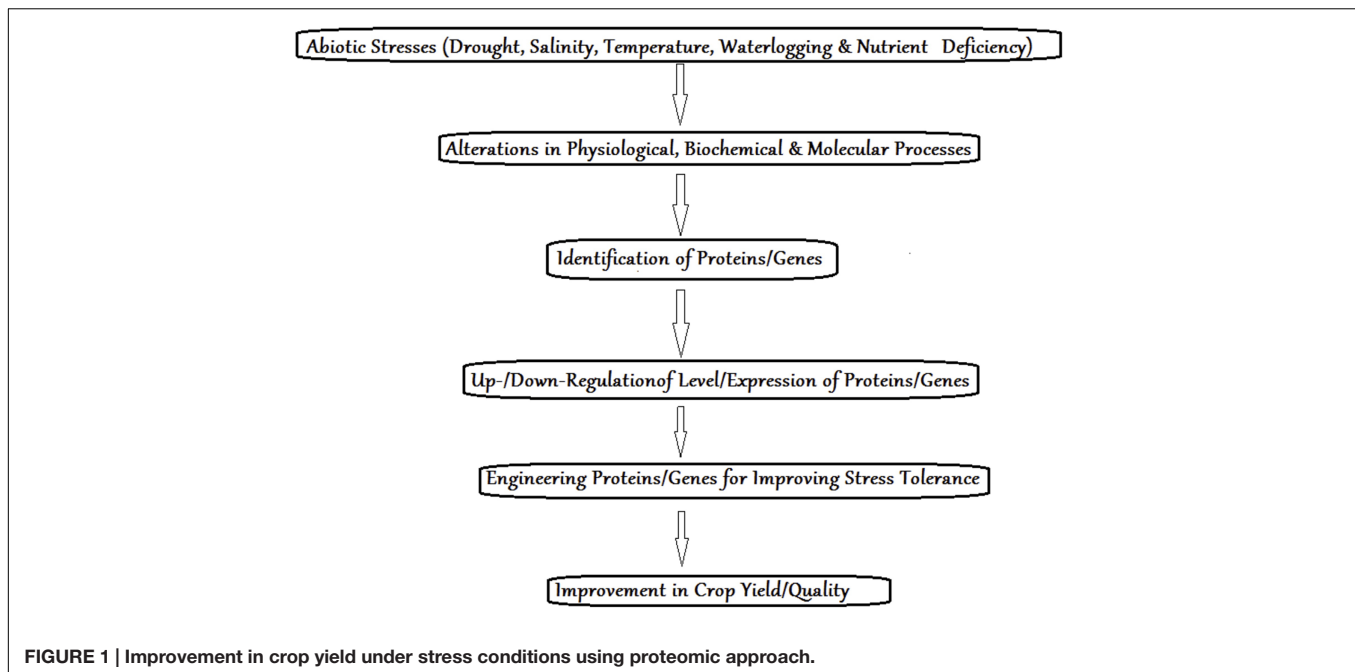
Abiotic Stresses (Drought, Salinity, Temperature, Waterlogging & Nutrient Deficiency)

Alterations in Physiological, Biochemical & Molecular Processes

Identification of Proteins/Genes

Up-/Down-Regulationof Level/Expression of Proteins/Genes

Engineering Proteins/Genes for Improving Stress Tolerance

Improvement in Crop Yield/Quality

FIGURE 1 | Improvement in crop yield under stress conditions using proteomic approach.